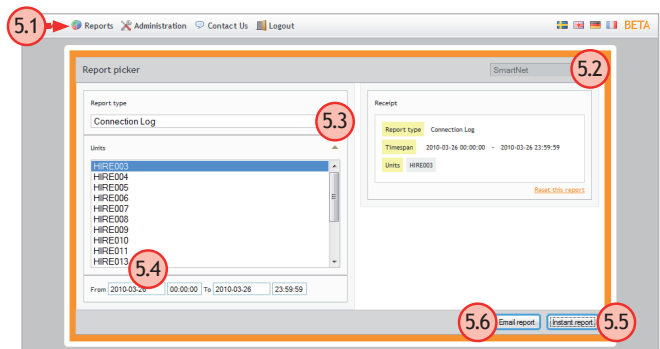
5.1 Reports Administration Contact Us Logout BETA

Report picker

SmartNet 5.2

Report type

Connection Log 5.3

Units

HIRE003
HIRE004
HIRE005
HIRE006
HIRE007
HIRE008
HIRE009
HIRE010
HIRE011
HIRE013

5.4

From 2010-03-26 00:00:00 To 2010-03-26 23:59:59

Receipt

| Report type | Connection Log |
|---|---|
| Timespan | 2010-03-26 00:00:00 - 2010-03-26 23:59:59 |
| Units | HIRE003 |

Reset this report

5.6 Email report Instant report 5.5